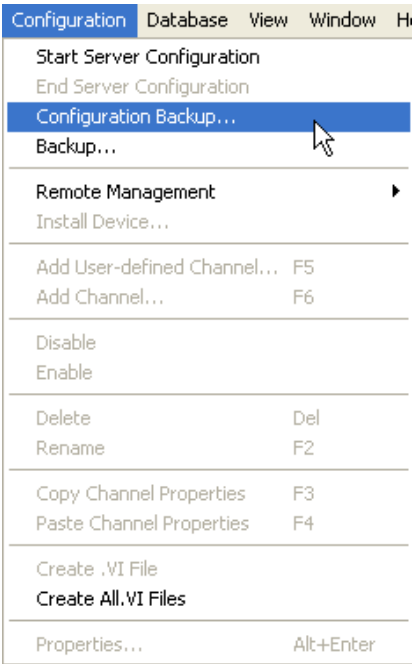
Configuration Database View Window H

Start Server Configuration
End Server Configuration
Configuration Backup...
Backup...

Remote Management
Install Device...

Add User-defined Channel... F5
Add Channel... F6

Disable
Enable

Delete Del
Rename F2

Copy Channel Properties F3
Paste Channel Properties F4

Create .VI File
Create All.VI Files

Properties... Alt+Enter